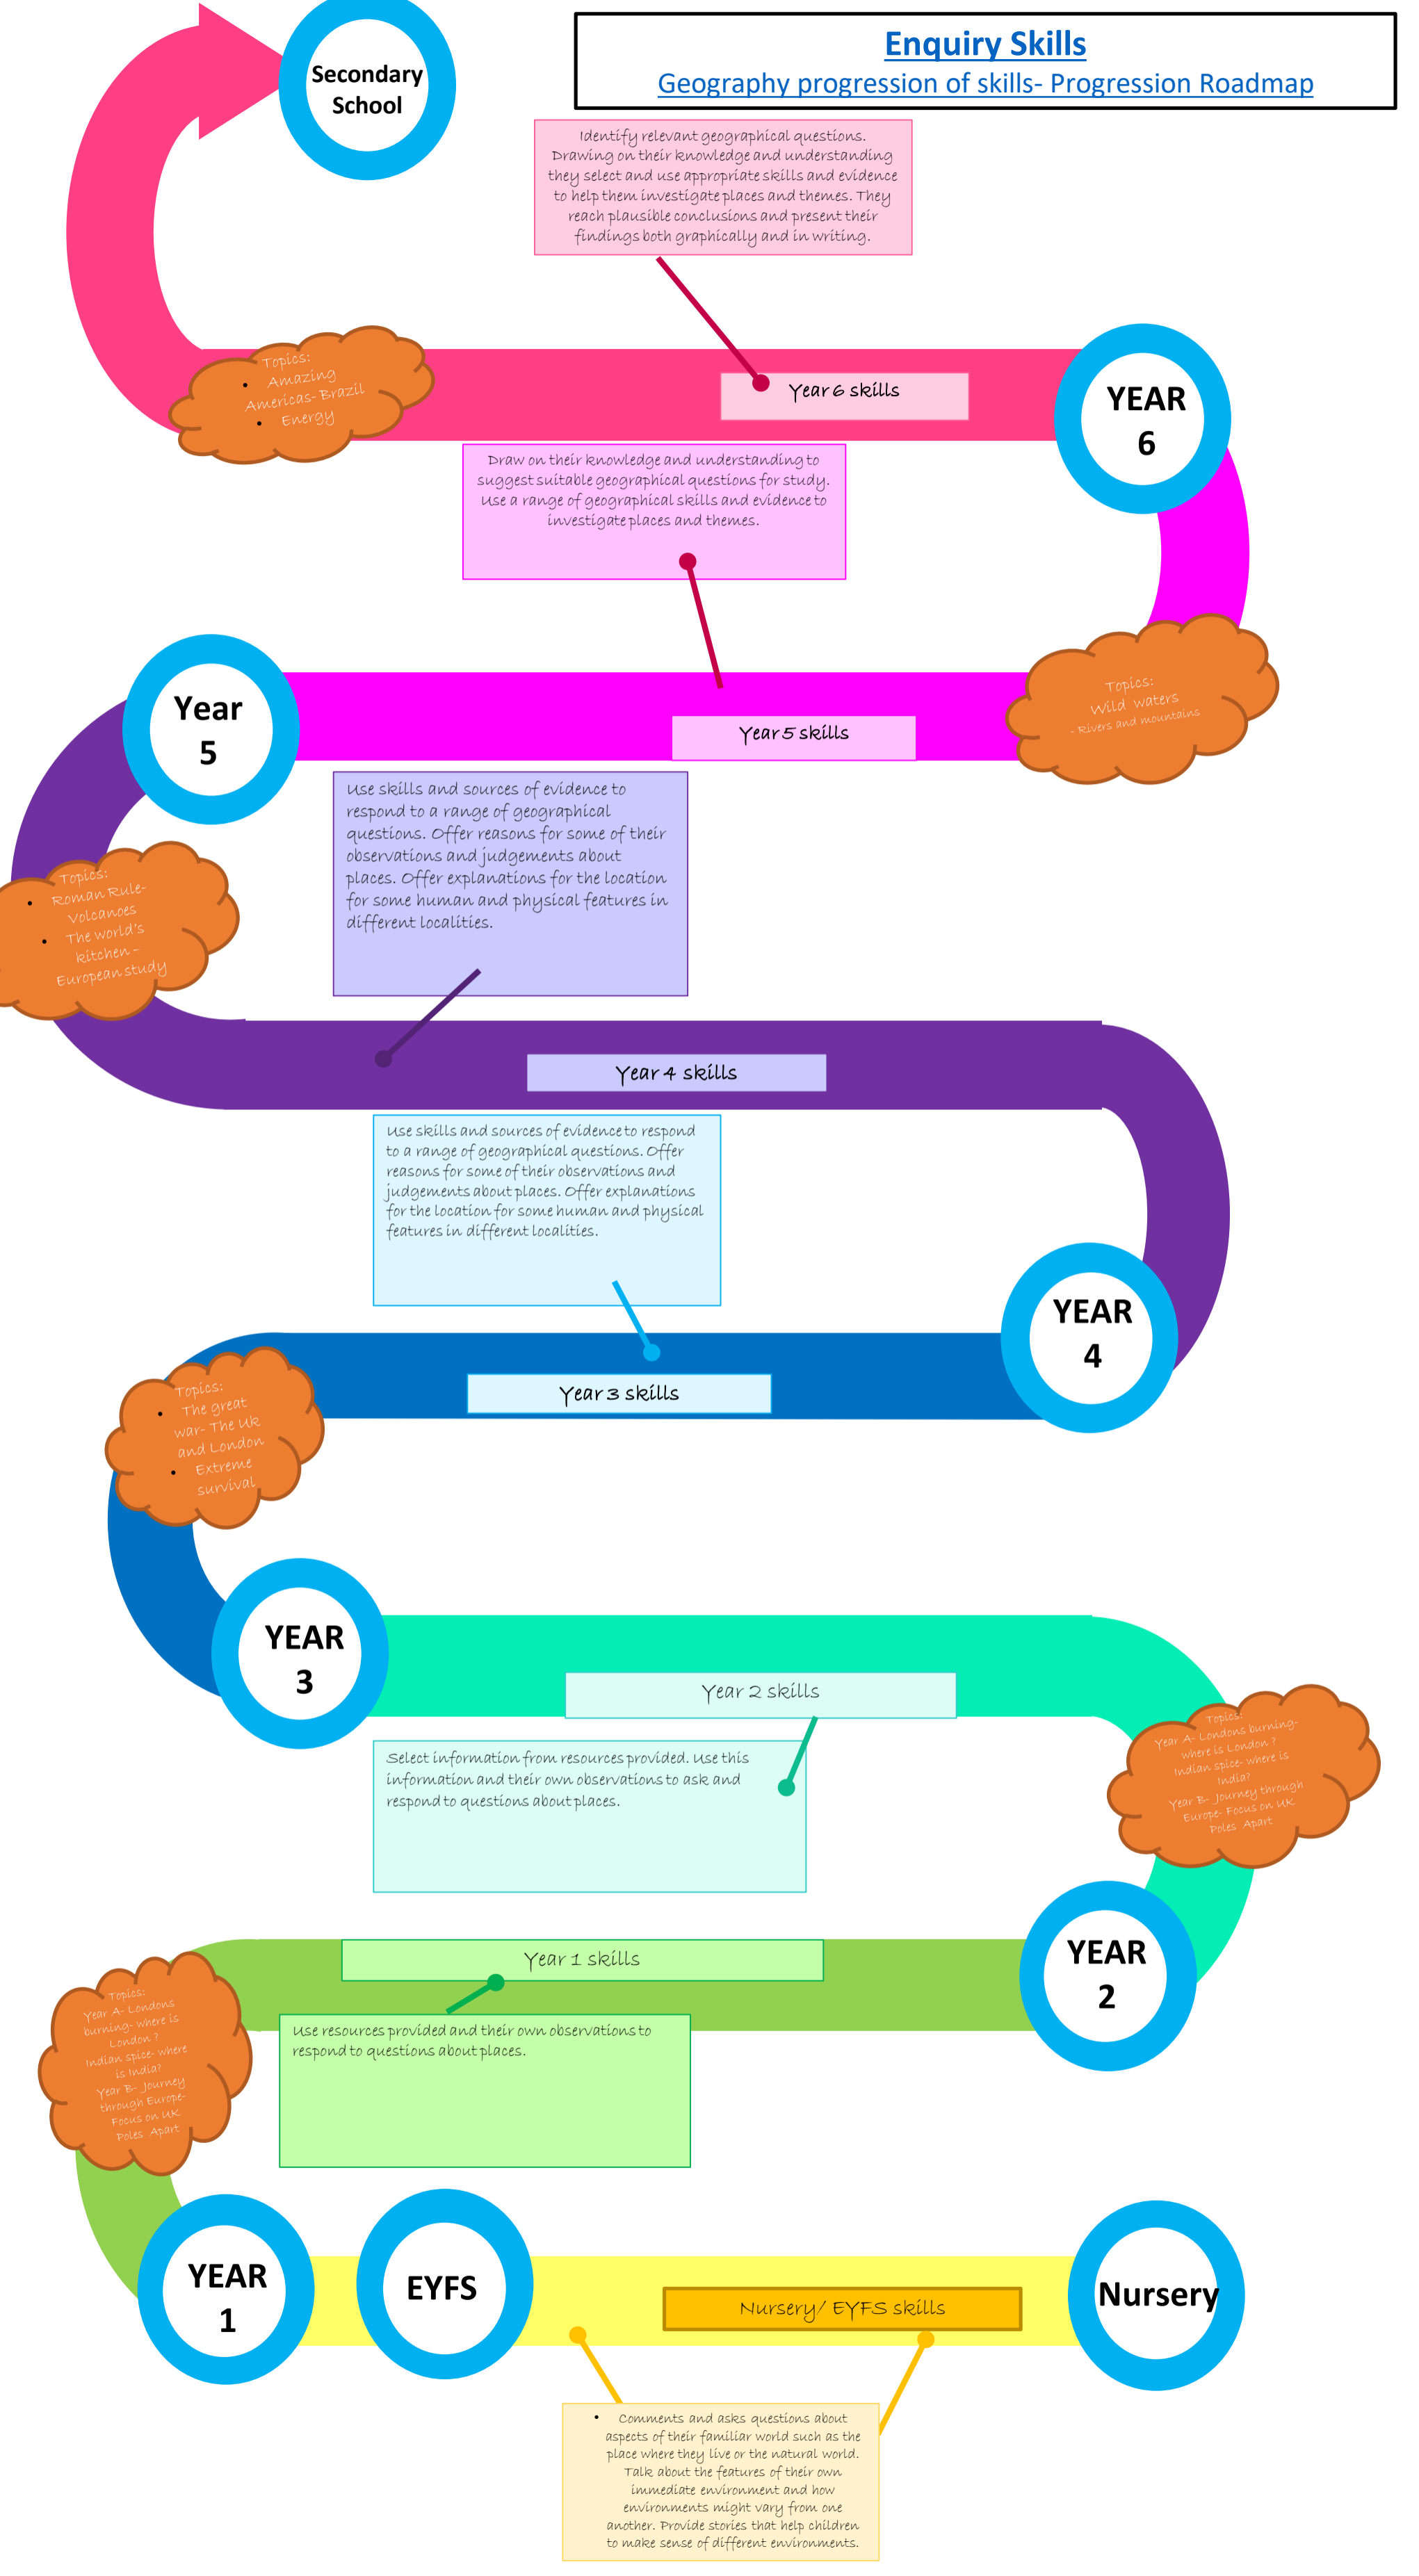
Enquiry Skills

Geography progression of skills- Progression Roadmap

Secondary School

Identify relevant geographical questions. Drawing on their knowledge and understanding they select and use appropriate skills and evidence to help them investigate places and themes. They reach plausible conclusions and present their findings both graphically and in writing.

Topics:
• Amazing Americas- Brazil
• Energy

Year 6 skills

YEAR 6

Draw on their knowledge and understanding to suggest suitable geographical questions for study. Use a range of geographical skills and evidence to investigate places and themes.

Year 5

Year 5 skills

Topics:
Wild waters
- Rivers and mountains

Use skills and sources of evidence to respond to a range of geographical questions. Offer reasons for some of their observations and judgements about places. Offer explanations for the location for some human and physical features in different localities.

Topics:
• Roman Rule- Volcanoes
• The world's kitchen – European study

Year 4 skills

Use skills and sources of evidence to respond to a range of geographical questions. Offer reasons for some of their observations and judgements about places. Offer explanations for the location for some human and physical features in different localities.

YEAR 4

Topics:
• The great war- The UK and London
• Extreme survival

Year 3 skills

YEAR 3

Year 2 skills

Select information from resources provided. Use this information and their own observations to ask and respond to questions about places.

Topics:
Year A- Londons burning- where is London ? Indian spice- where is India?
Year B- Journey through Europe- Focus on UK Poles Apart

YEAR 2

Year 1 skills

Topics:
Year A- Londons burning- where is London ? Indian spice- where is India?
Year B- Journey through Europe- Focus on UK Poles Apart

Use resources provided and their own observations to respond to questions about places.

YEAR 1

EYFS

Nursery/ EYFS skills

Nursery

• Comments and asks questions about aspects of their familiar world such as the place where they live or the natural world. Talk about the features of their own immediate environment and how environments might vary from one another. Provide stories that help children to make sense of different environments.